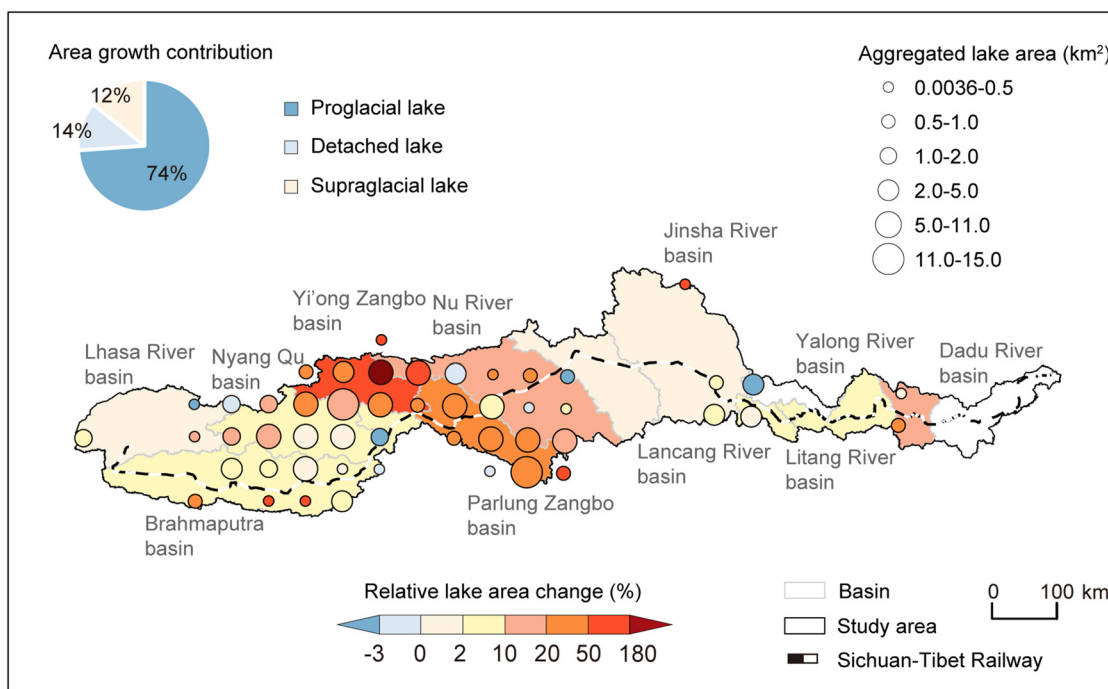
Area growth contribution

12%

14%

74%

Proglacial lake

Detached lake

Supraglacial lake

Aggregated lake area (km$^2$)

0.0036-0.5

0.5-1.0

1.0-2.0

2.0-5.0

5.0-11.0

11.0-15.0

Jinsha River basin

Yi'ong Zangbo basin

Nu River basin

Lhasa River basin

Nyang Qu basin

Yalong River basin

Dadu River basin

Lancang River basin

Litang River basin

Parlung Zangbo basin

Brahmaputra basin

Relative lake area change (%)

-3 0 2 10 20 50 180

Basin

Study area

Sichuan-Tibet Railway

0 100 km